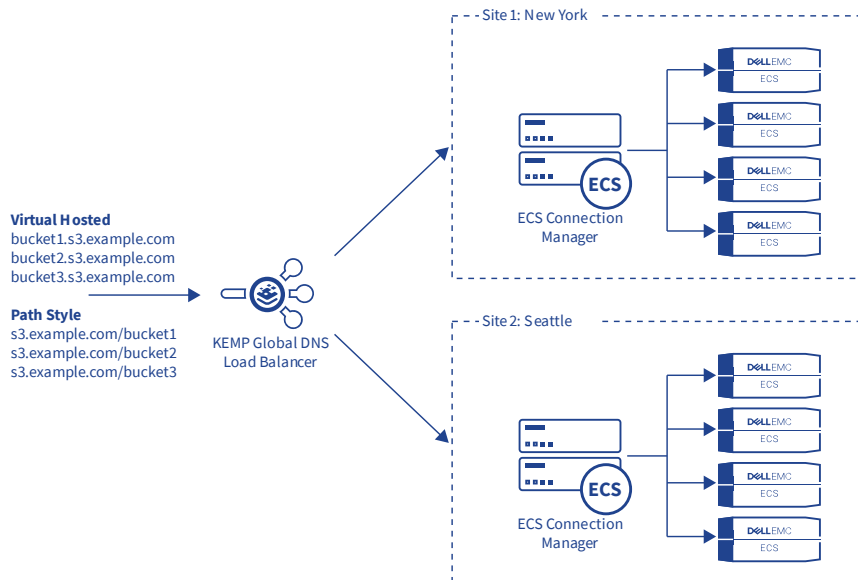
Site 1: New York

DELLEMC
ECS

DELLEMC
ECS

DELLEMC
ECS

DELLEMC
ECS

ECS

ECS Connection Manager

Virtual Hosted
bucket1.s3.example.com
bucket2.s3.example.com
bucket3.s3.example.com

Path Style
s3.example.com/bucket1
s3.example.com/bucket2
s3.example.com/bucket3

KEMP Global DNS Load Balancer

Site 2: Seattle

DELLEMC
ECS

DELLEMC
ECS

DELLEMC
ECS

DELLEMC
ECS

ECS

ECS Connection Manager